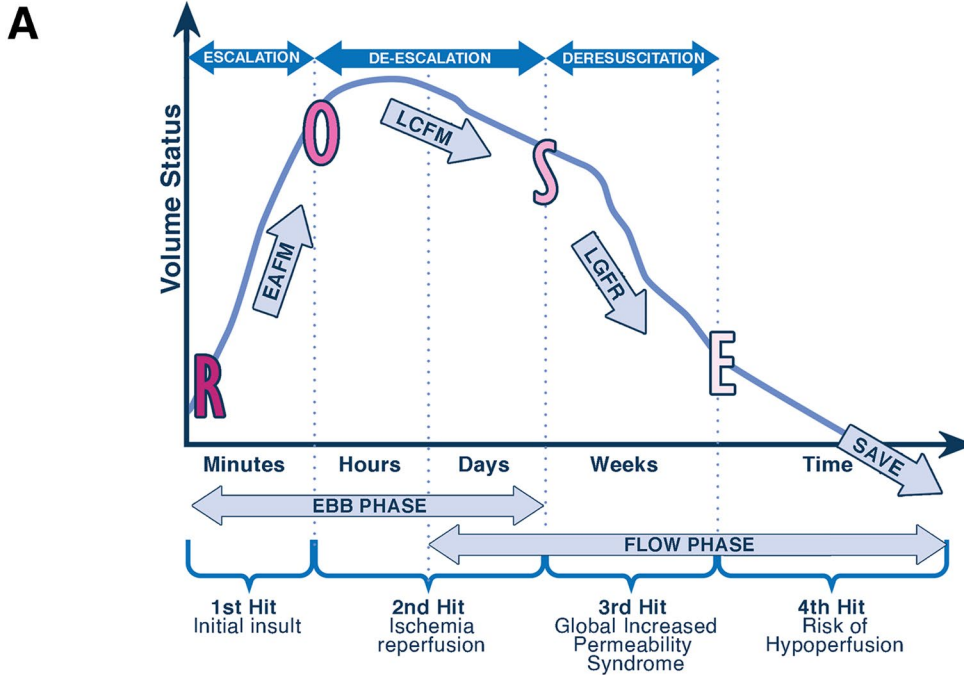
A

ESCALATION

DE-ESCALATION

DERESUSCITATION

Volume Status

R

O

S

E

EAFM

LCFM

LGFR

SAVE

Minutes

Hours

Days

Weeks

Time

EBB PHASE

FLOW PHASE

1st Hit
Initial insult

2nd Hit
Ischemia reperfusion

3rd Hit
Global Increased Permeability Syndrome

4th Hit
Risk of Hypoperfusion